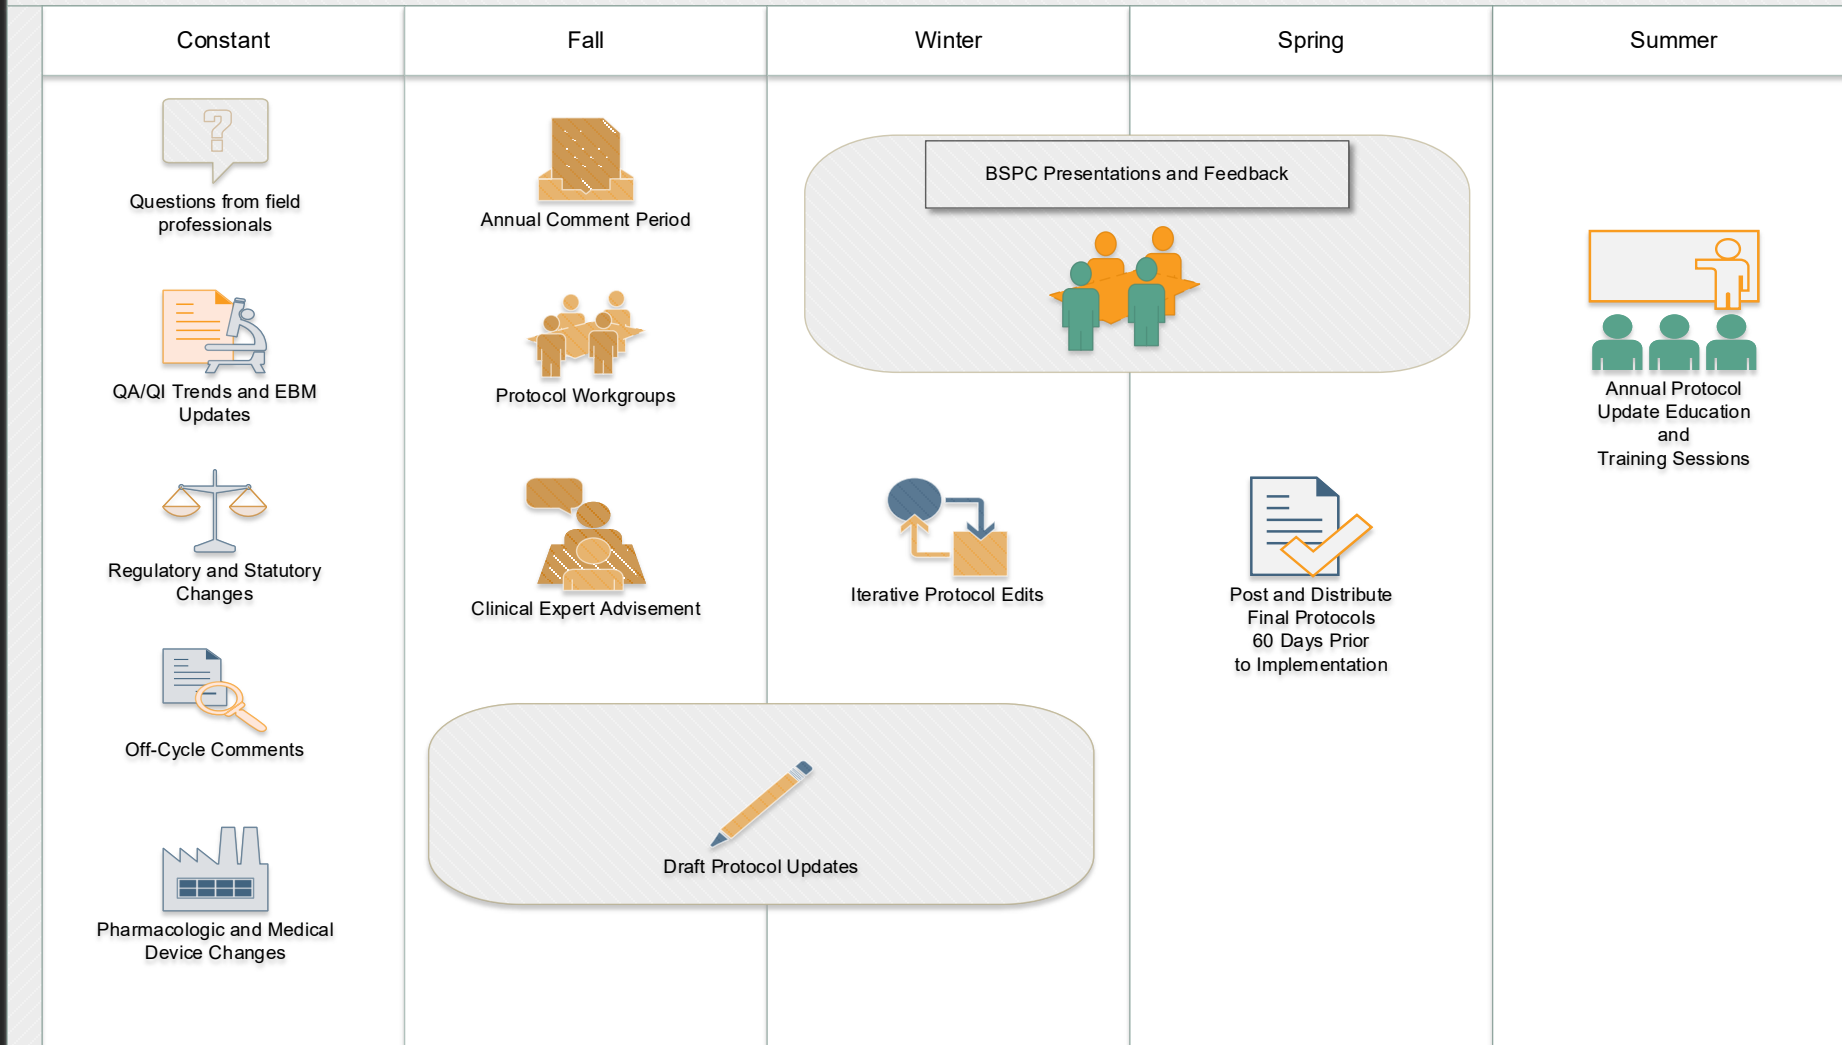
Constant

Fall

Winter

Spring

Summer

Questions from field professionals

QA/QI Trends and EBM Updates

Regulatory and Statutory Changes

Off-Cycle Comments

Pharmacologic and Medical Device Changes

Annual Comment Period

Protocol Workgroups

Clinical Expert Advisement

BSPC Presentations and Feedback

Iterative Protocol Edits

Post and Distribute Final Protocols 60 Days Prior to Implementation

Annual Protocol Update Education and Training Sessions

Draft Protocol Updates